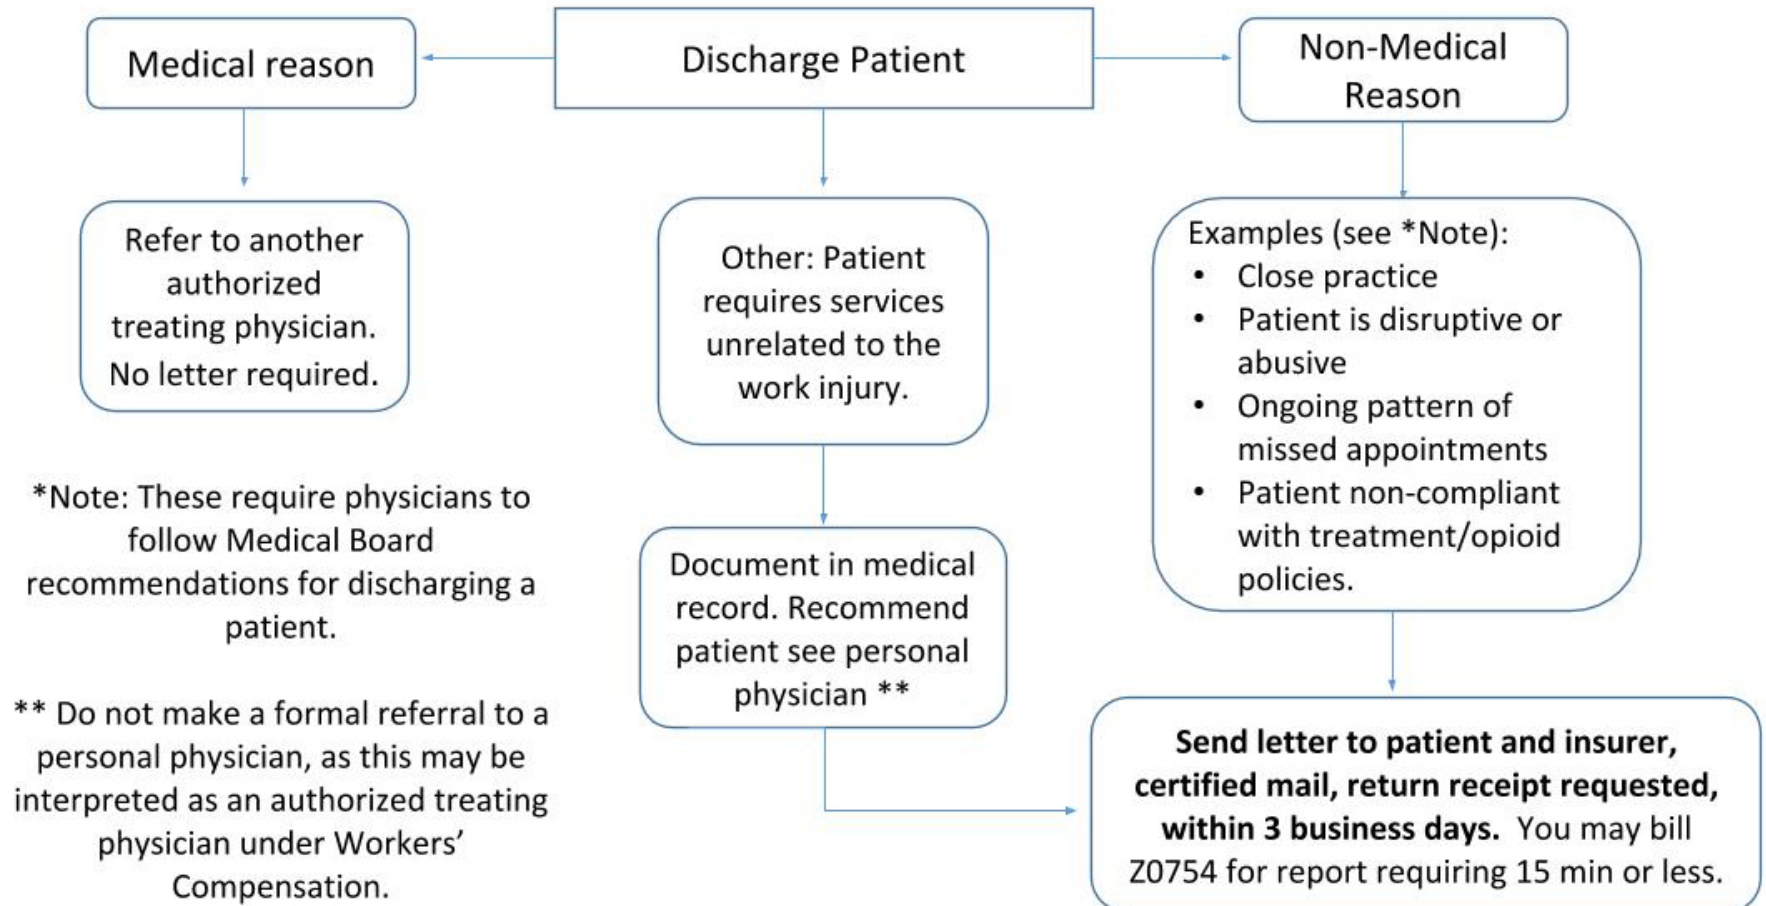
Medical reason

Discharge Patient

Non-Medical Reason

Refer to another authorized treating physician. No letter required.

Other: Patient requires services unrelated to the work injury.

Examples (see *Note):
- Close practice
- Patient is disruptive or abusive
- Ongoing pattern of missed appointments
- Patient non-compliant with treatment/opioid policies.

*Note: These require physicians to follow Medical Board recommendations for discharging a patient.

** Do not make a formal referral to a personal physician, as this may be interpreted as an authorized treating physician under Workers' Compensation.

Document in medical record. Recommend patient see personal physician **

**Send letter to patient and insurer, certified mail, return receipt requested, within 3 business days.** You may bill Z0754 for report requiring 15 min or less.